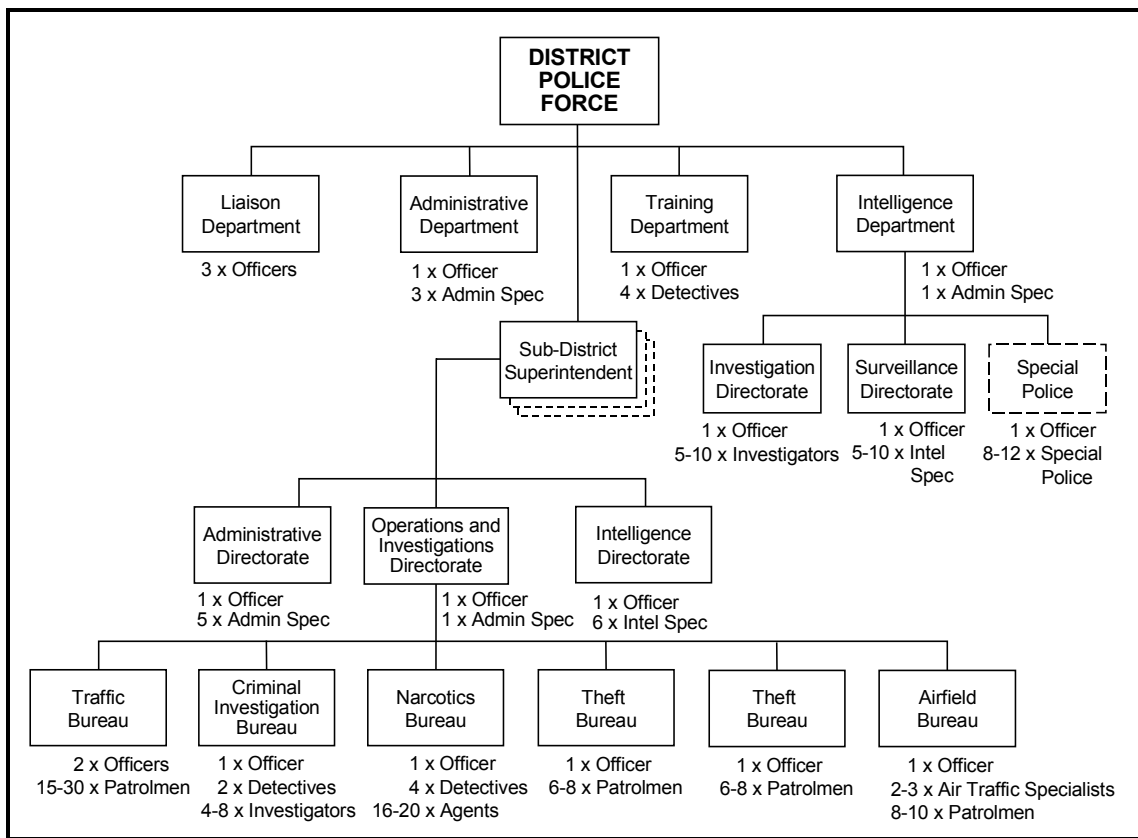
DISTRICT POLICE FORCE

Liaison Department
3 x Officers

Administrative Department
1 x Officer
3 x Admin Spec

Training Department
1 x Officer
4 x Detectives

Intelligence Department
1 x Officer
1 x Admin Spec

Investigation Directorate
1 x Officer
5-10 x Investigators

Surveillance Directorate
1 x Officer
5-10 x Intel Spec

Special Police
1 x Officer
8-12 x Special Police

Sub-District Superintendent

Administrative Directorate
1 x Officer
5 x Admin Spec

Operations and Investigations Directorate
1 x Officer
1 x Admin Spec

Intelligence Directorate
1 x Officer
6 x Intel Spec

Traffic Bureau
2 x Officers
15-30 x Patrolmen

Criminal Investigation Bureau
1 x Officer
2 x Detectives
4-8 x Investigators

Narcotics Bureau
1 x Officer
4 x Detectives
16-20 x Agents

Theft Bureau
1 x Officer
6-8 x Patrolmen

Theft Bureau
1 x Officer
6-8 x Patrolmen

Airfield Bureau
1 x Officer
2-3 x Air Traffic Specialists
8-10 x Patrolmen